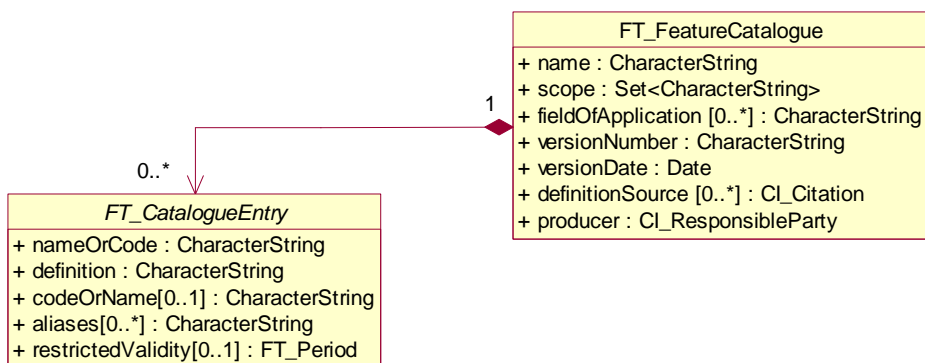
FT_FeatureCatalogue
+ name : CharacterString
+ scope : Set<CharacterString>
+ fieldOfApplication [0..*] : CharacterString
+ versionNumber : CharacterString
+ versionDate : Date
+ definitionSource [0..*] : CI_Citation
+ producer : CI_ResponsibleParty

1

0..*

FT_CatalogueEntry
+ nameOrCode : CharacterString
+ definition : CharacterString
+ codeOrName[0..1] : CharacterString
+ aliases[0..*] : CharacterString
+ restrictedValidity[0..1] : FT_Period